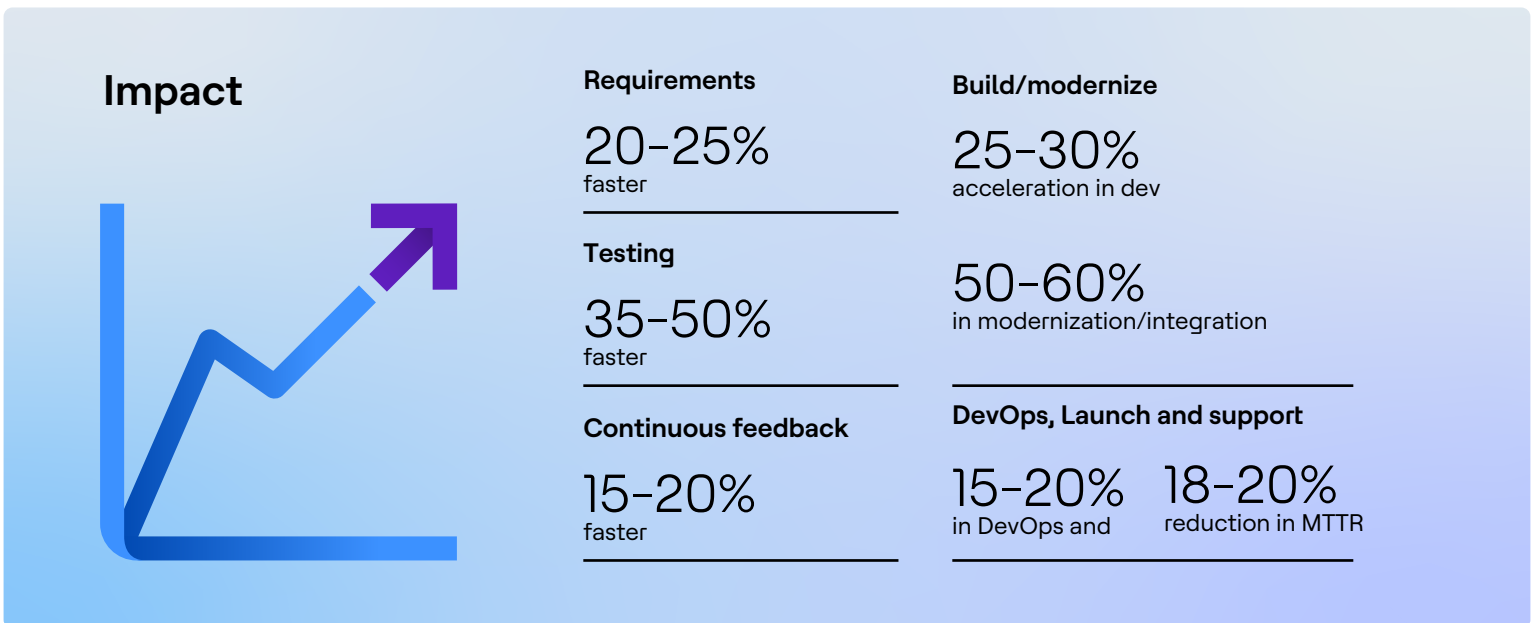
Impact

Requirements

20–25%
faster

Testing

35–50%
faster

Continuous feedback

15–20%
faster

Build/modernize

25–30%
acceleration in dev

50–60%
in modernization/integration

DevOps, Launch and support

15–20%
in DevOps and

18–20%
reduction in MTTR